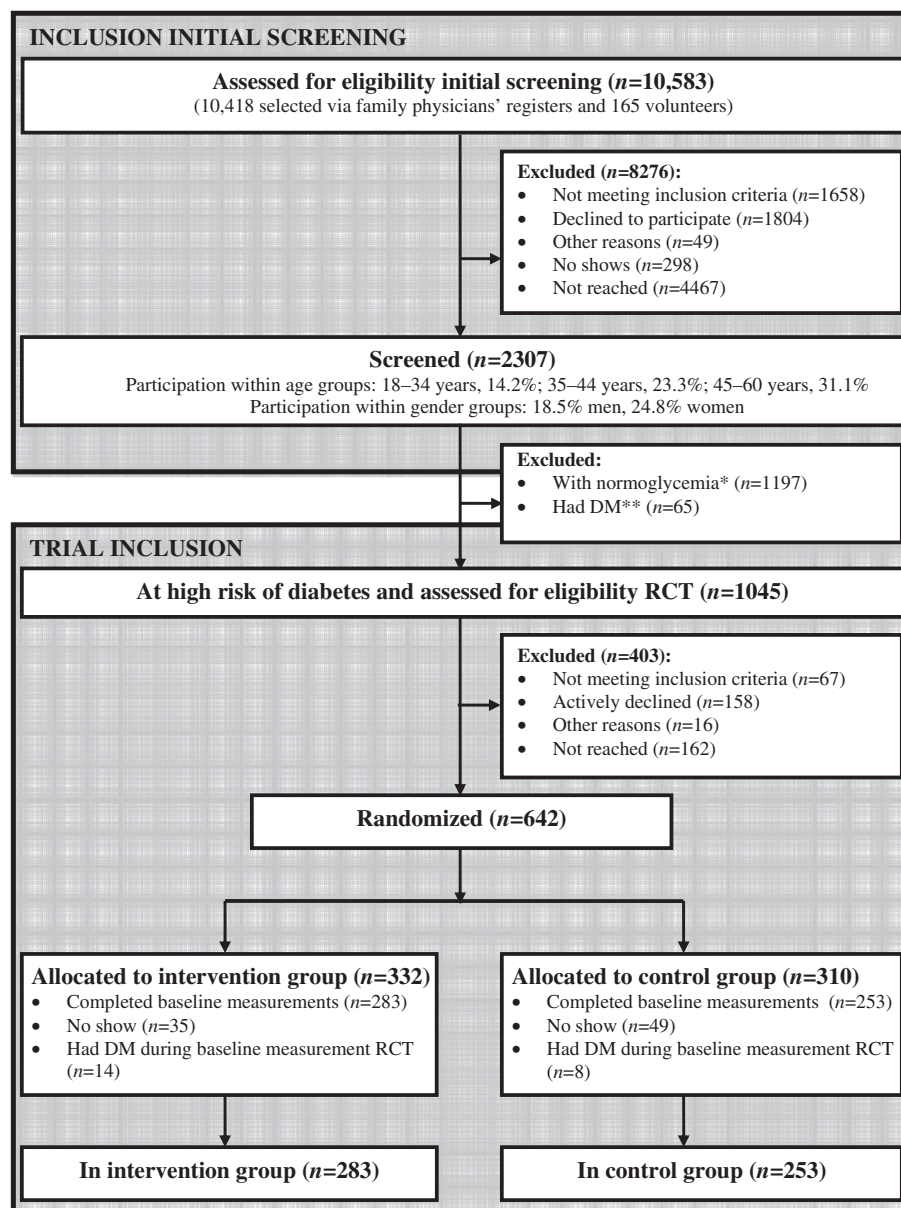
INCLUSION INITIAL SCREENING

**Assessed for eligibility initial screening (*n*=10,583)**
(10,418 selected via family physicians' registers and 165 volunteers)

**Excluded (*n*=8276):**
- Not meeting inclusion criteria (*n*=1658)
- Declined to participate (*n*=1804)
- Other reasons (*n*=49)
- No shows (*n*=298)
- Not reached (*n*=4467)

**Screened (*n*=2307)**
Participation within age groups: 18–34 years, 14.2%; 35–44 years, 23.3%; 45–60 years, 31.1%
Participation within gender groups: 18.5% men, 24.8% women

**Excluded:**
- With normoglycemia* (*n*=1197)
- Had DM** (*n*=65)

TRIAL INCLUSION

**At high risk of diabetes and assessed for eligibility RCT (*n*=1045)**

**Excluded (*n*=403):**
- Not meeting inclusion criteria (*n*=67)
- Actively declined (*n*=158)
- Other reasons (*n*=16)
- Not reached (*n*=162)

**Randomized (*n*=642)**

**Allocated to intervention group (*n*=332)**
- Completed baseline measurements (*n*=283)
- No show (*n*=35)
- Had DM during baseline measurement RCT (*n*=14)

**Allocated to control group (*n*=310)**
- Completed baseline measurements (*n*=253)
- No show (*n*=49)
- Had DM during baseline measurement RCT (*n*=8)

**In intervention group (*n*=283)**

**In control group (*n*=253)**